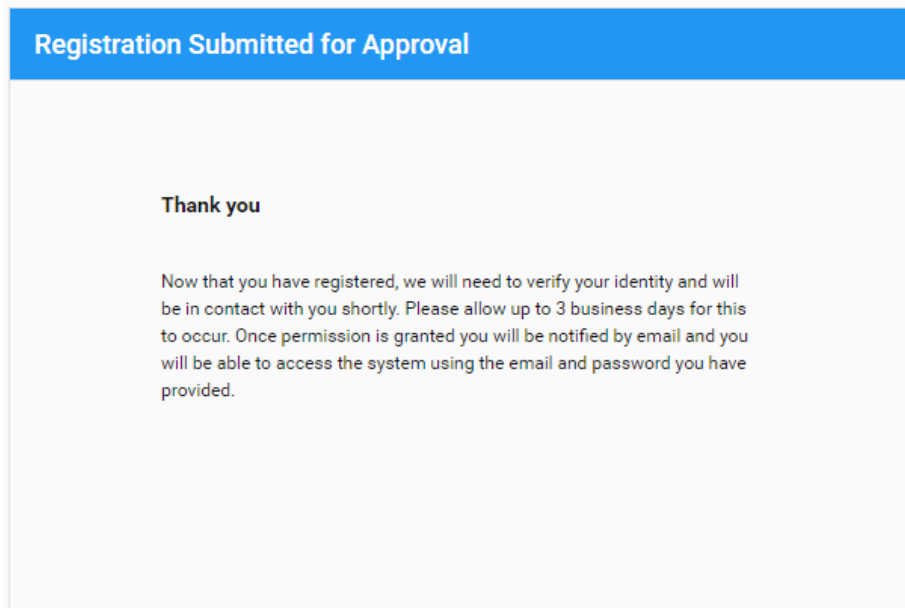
Registration Submitted for Approval

Thank you

Now that you have registered, we will need to verify your identity and will be in contact with you shortly. Please allow up to 3 business days for this to occur. Once permission is granted you will be notified by email and you will be able to access the system using the email and password you have provided.